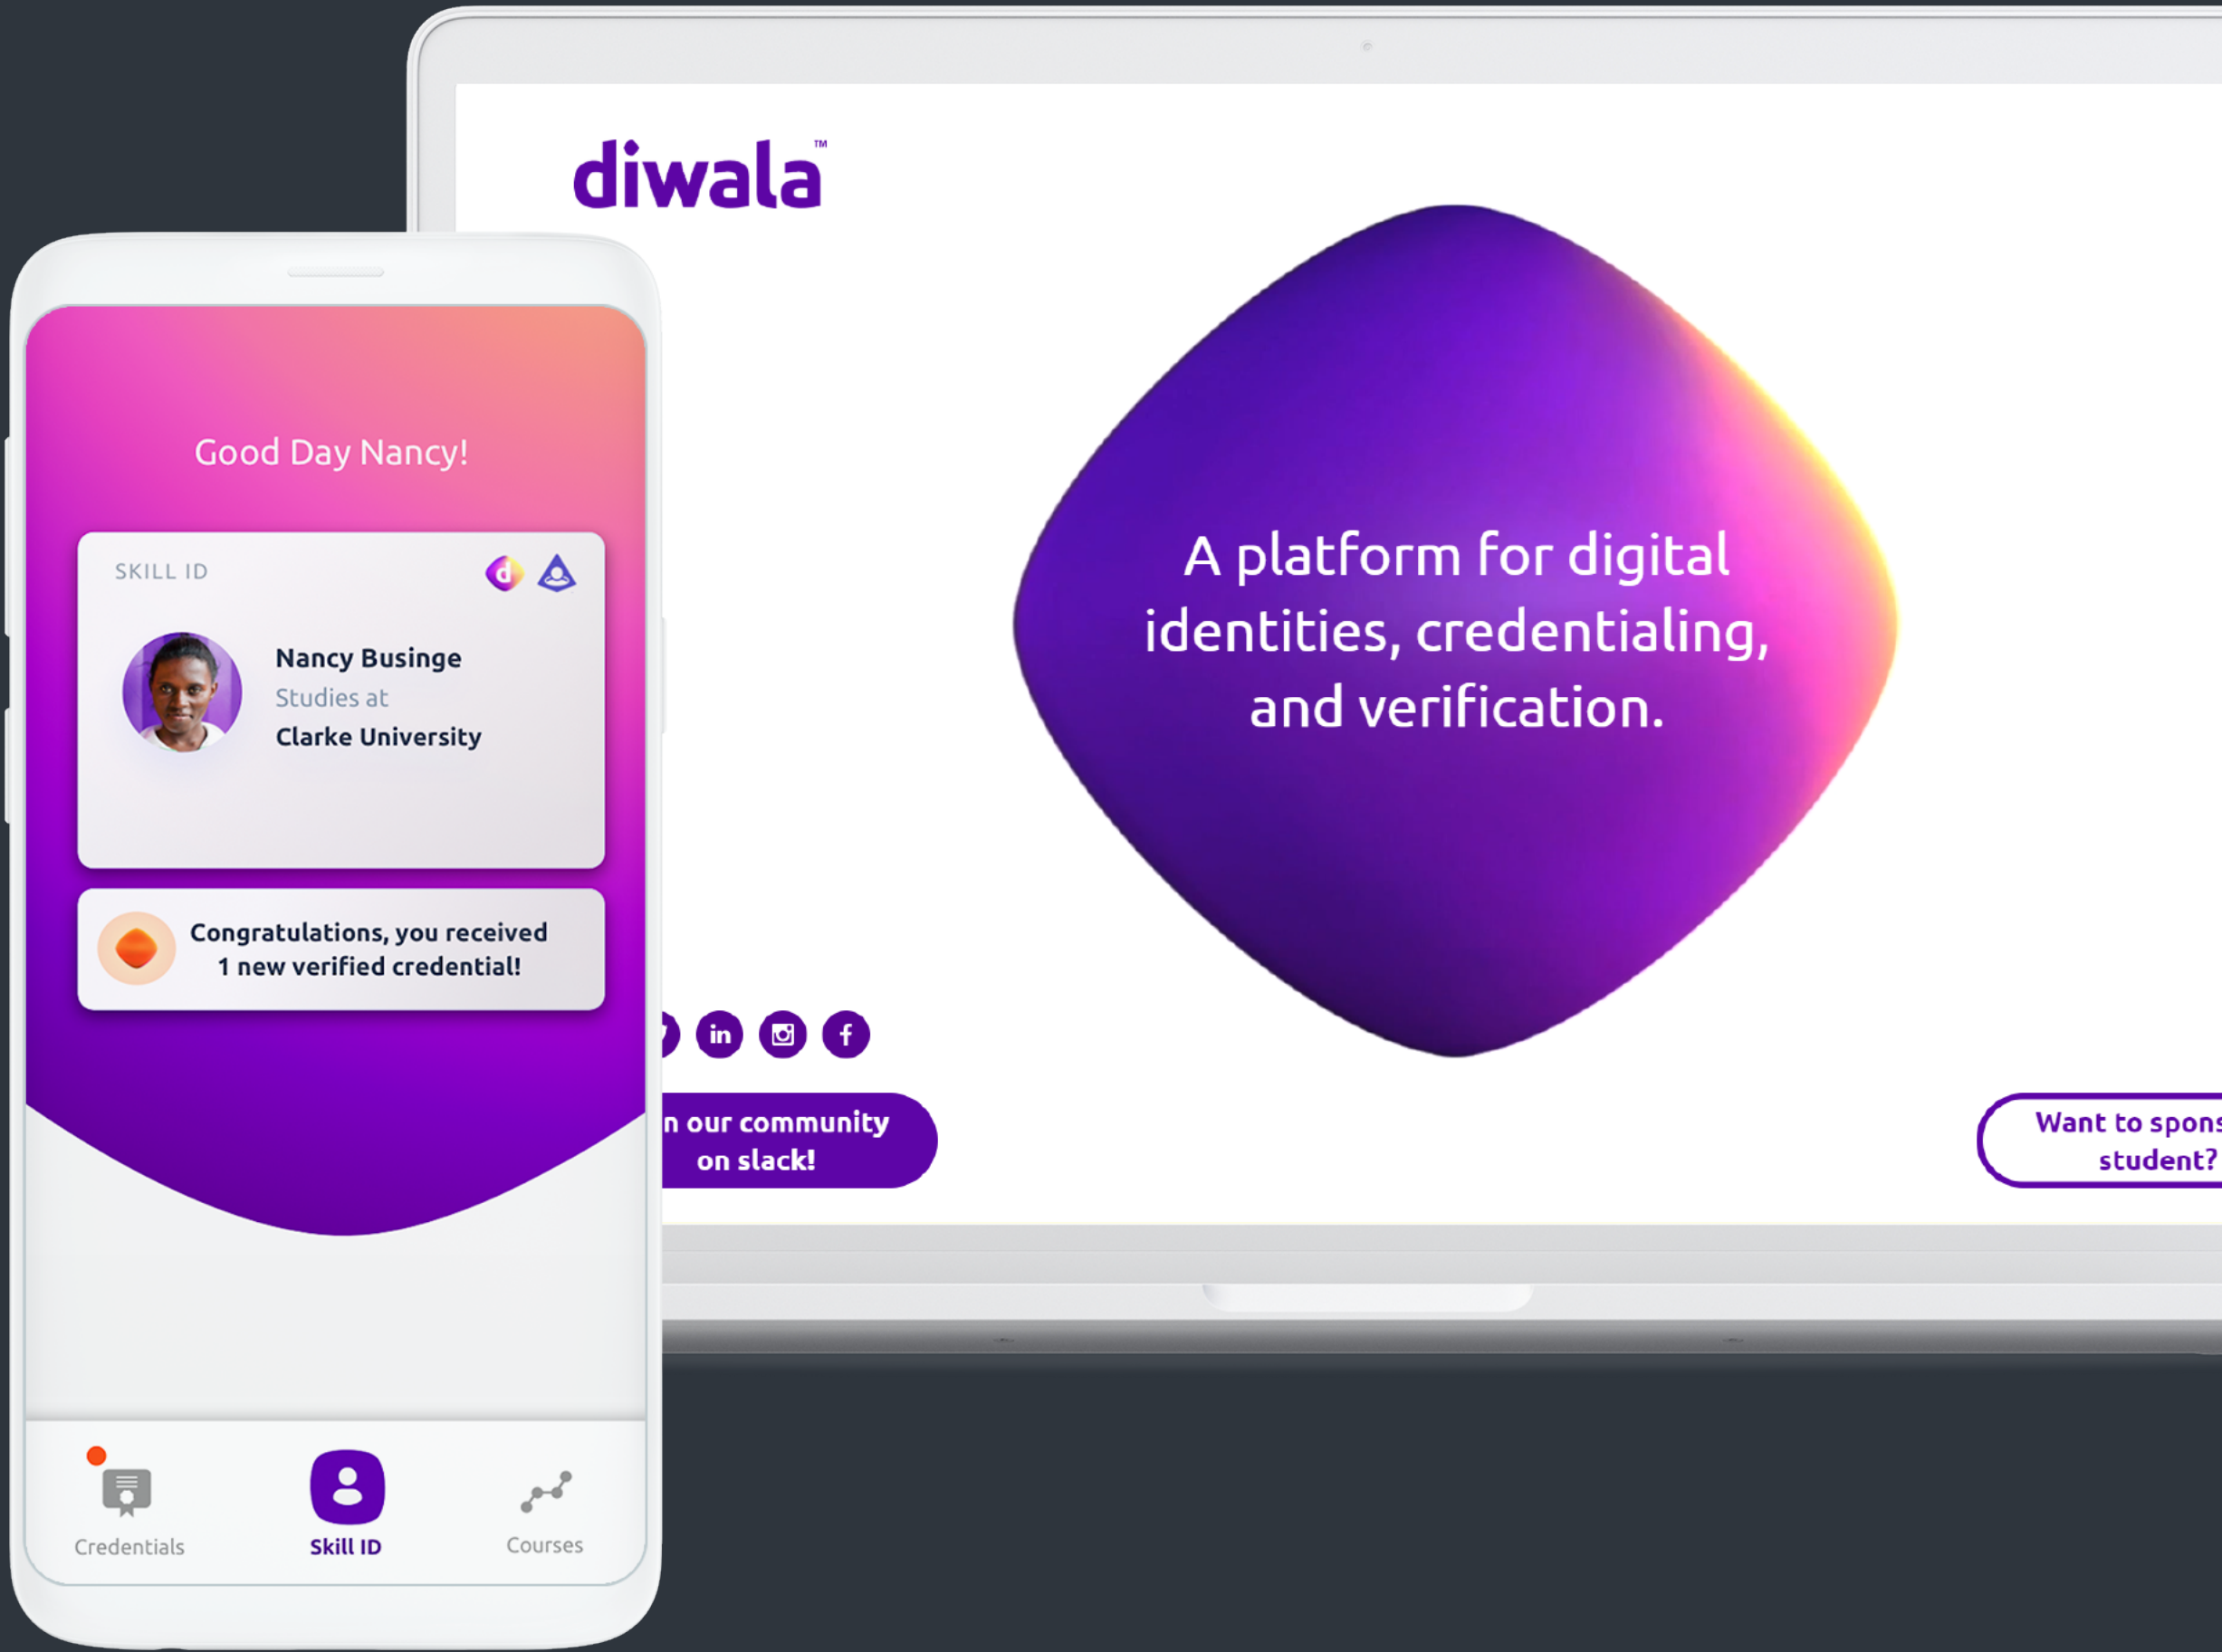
Good Day Nancy!

SKILL ID

Nancy Businge
Studies at
Clarke University

Congratulations, you received 1 new verified credential!

Credentials
Skill ID
Courses

diwala™

A platform for digital identities, credentialing, and verification.

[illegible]n our community on slack!

Want to spons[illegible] student?